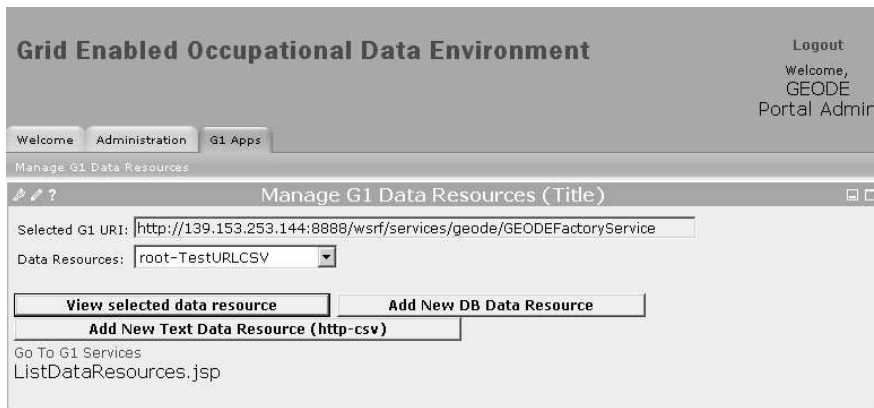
Grid Enabled Occupational Data Environment

Logout
Welcome,
GEODE
Portal Admin

Welcome | Administration | G1 Apps

Manage G1 Data Resources

Manage G1 Data Resources (Title)

Selected G1 URI: http://139.153.253.144:8888/wsrf/services/geode/GEODEFactoryService

Data Resources: root-TestURLCSV

View selected data resource
Add New DB Data Resource
Add New Text Data Resource (http-csv)

Go To G1 Services
ListDataResources.jsp